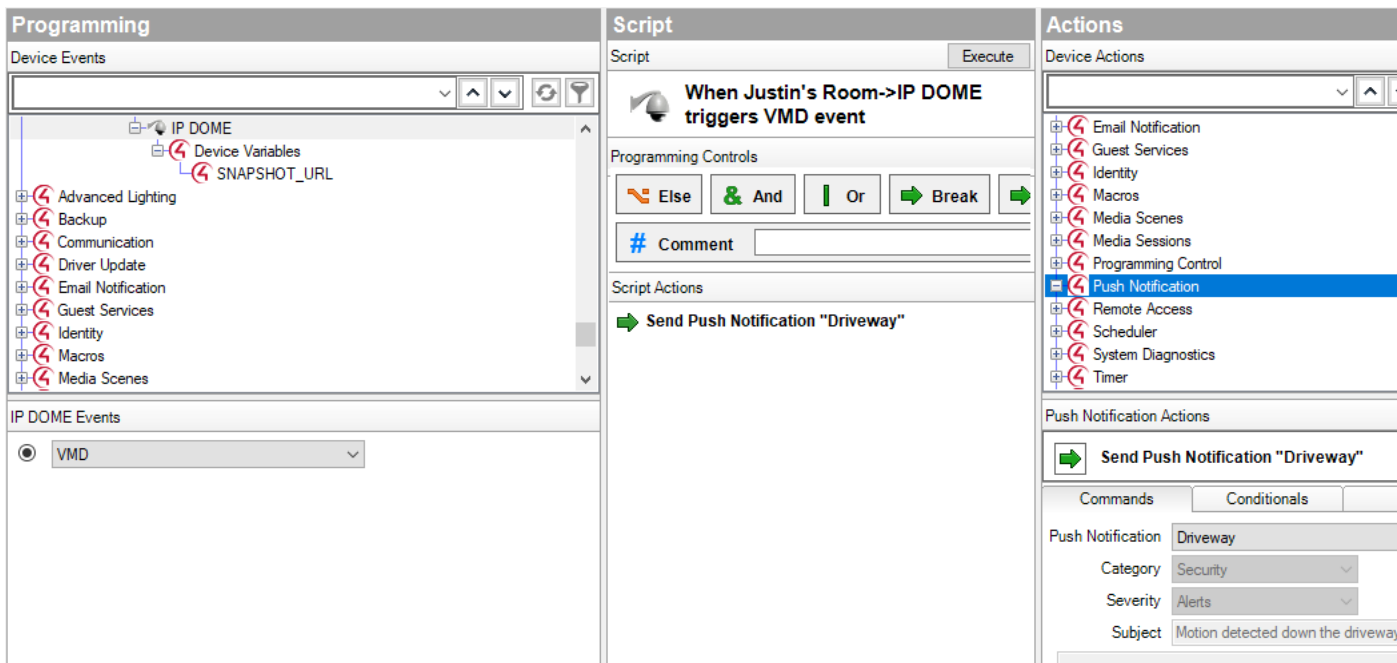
Programming

Device Events

IP DOME
Device Variables
SNAPSHOT_URL
Advanced Lighting
Backup
Communication
Driver Update
Email Notification
Guest Services
Identity
Macros
Media Scenes

IP DOME Events

VMD

Script

Script

Execute

When Justin's Room->IP DOME triggers VMD event

Programming Controls

Else
And
Or
Break

Comment

Script Actions

Send Push Notification "Driveway"

Actions

Device Actions

Email Notification
Guest Services
Identity
Macros
Media Scenes
Media Sessions
Programming Control
Push Notification
Remote Access
Scheduler
System Diagnostics
Timer

Push Notification Actions

Send Push Notification "Driveway"

Commands
Conditionals

Push Notification Driveway
Category Security
Severity Alerts
Subject Motion detected down the driveway